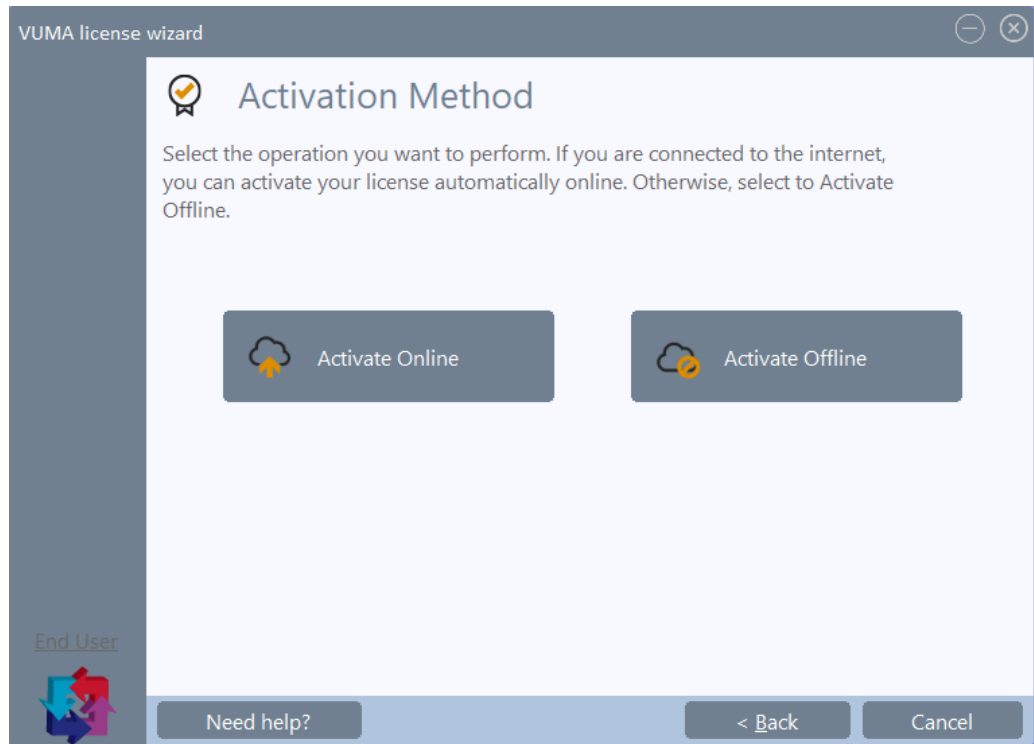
VUMA license wizard

Activation Method

Select the operation you want to perform. If you are connected to the internet, you can activate your license automatically online. Otherwise, select to Activate Offline.

Activate Online

Activate Offline

End User

Need help?

< Back

Cancel